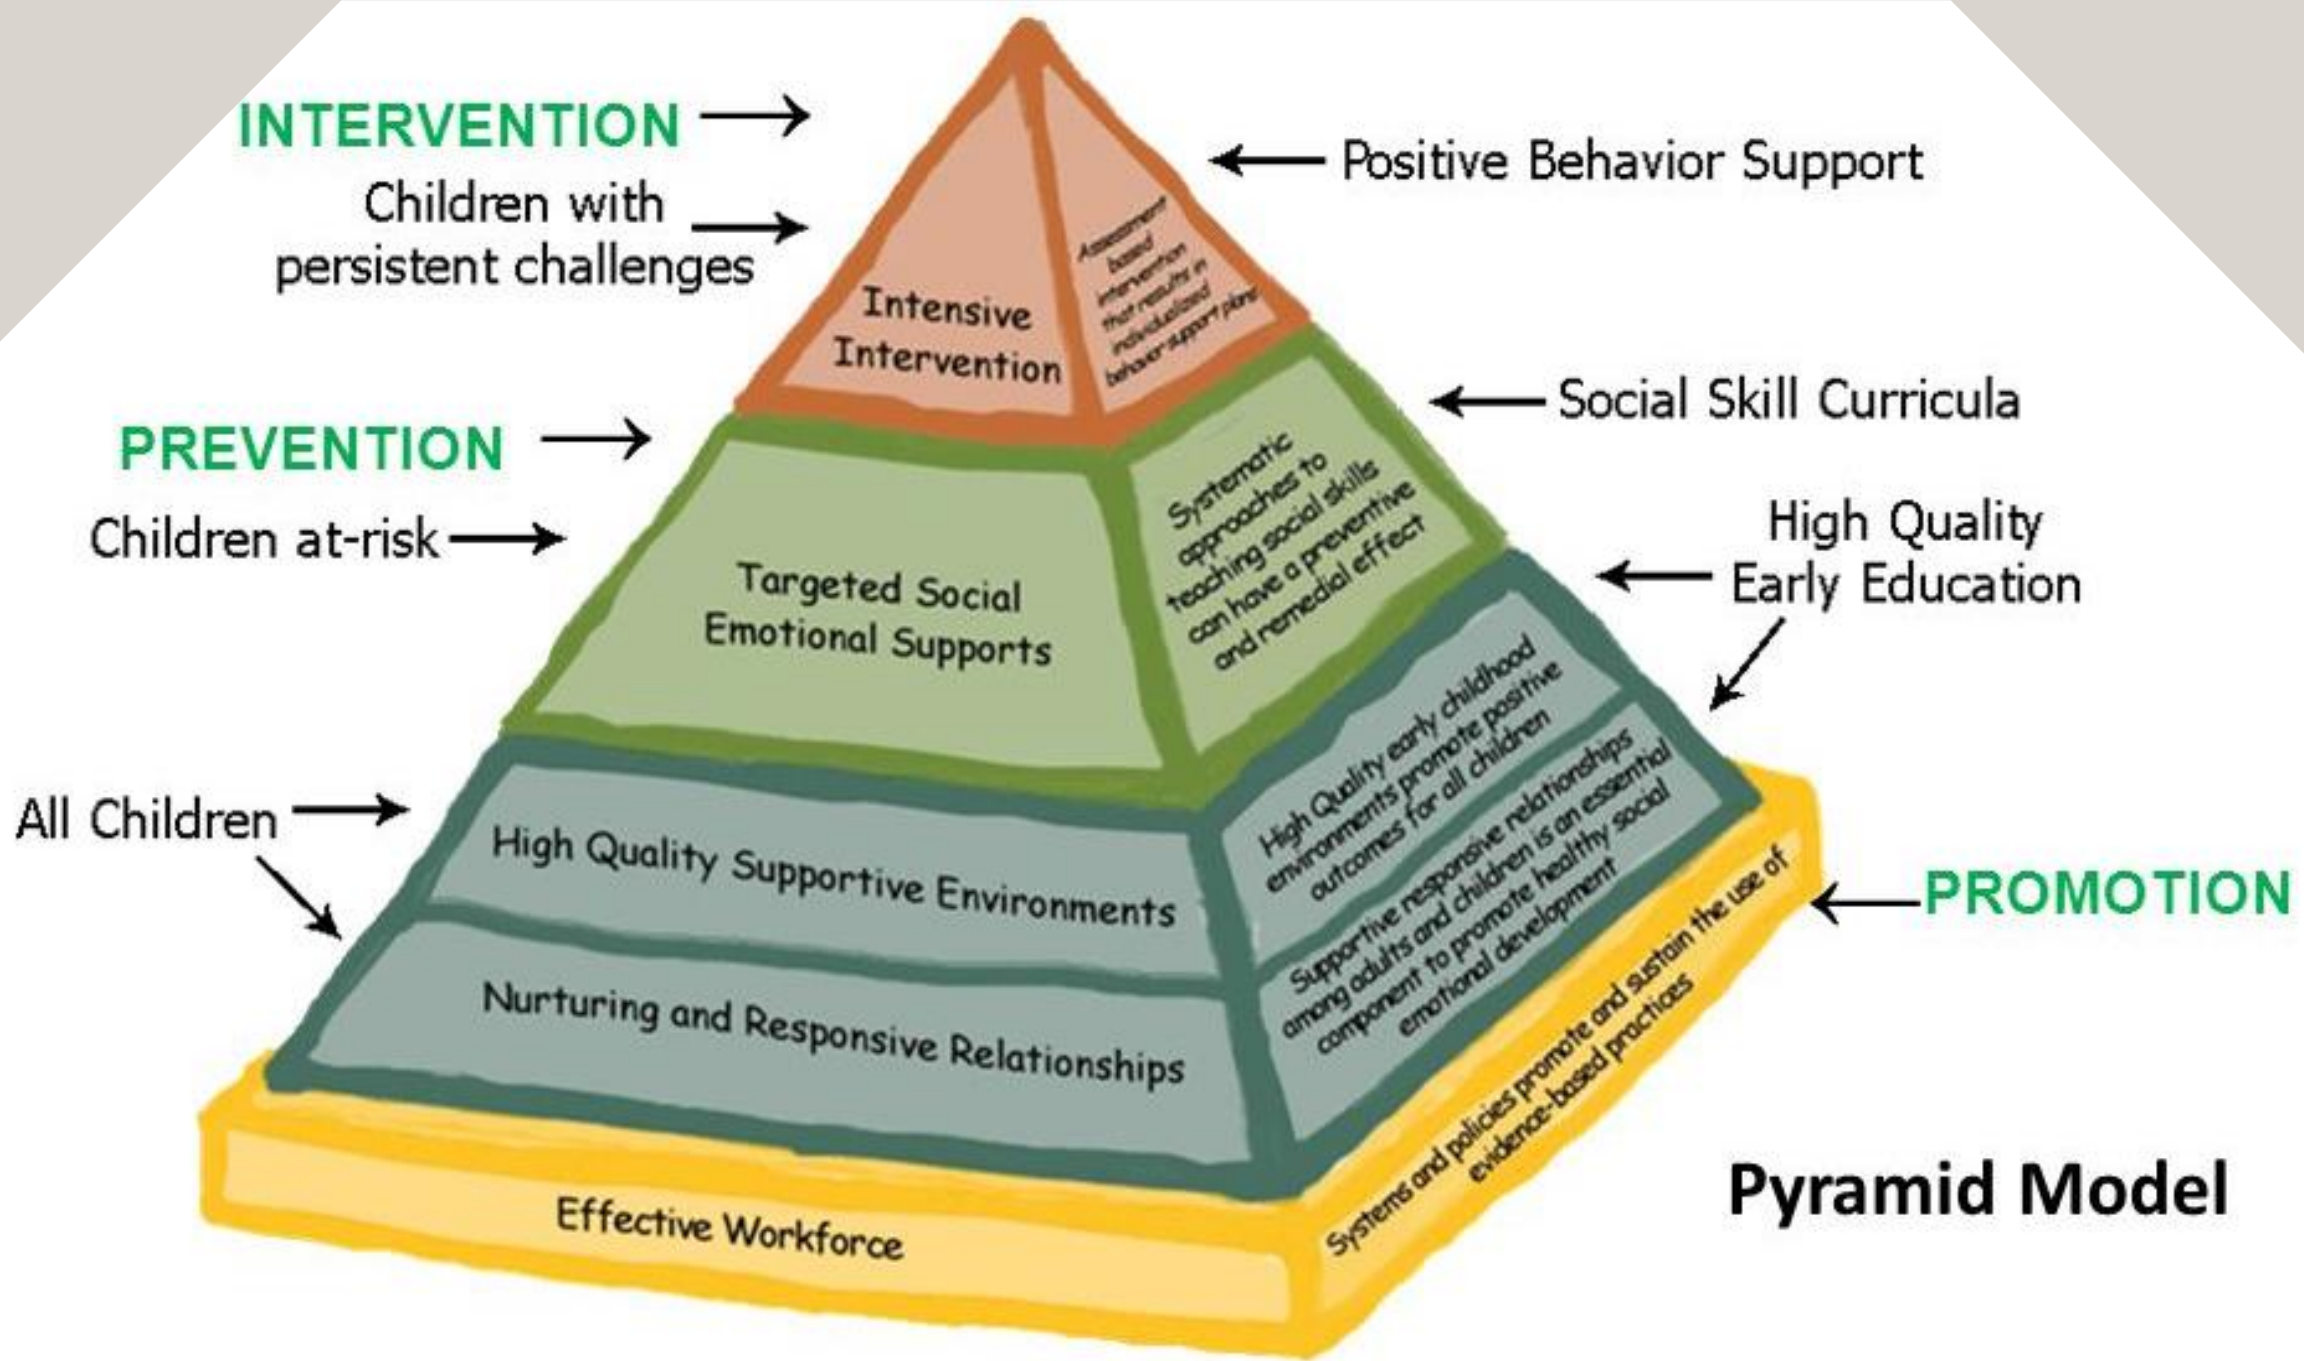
INTERVENTION

Children with persistent challenges

Positive Behavior Support

Intensive Intervention

Assessment based intervention that results in individualized behavior support plans

Social Skill Curricula

PREVENTION

Children at-risk

Targeted Social Emotional Supports

Systematic approaches to teaching social skills can have a preventive and remedial effect

High Quality Early Education

All Children

High Quality Supportive Environments

High Quality early childhood environments promote positive outcomes for all children

Nurturing and Responsive Relationships

Supportive responsive relationships among adults and children is an essential component to promote healthy social emotional development

PROMOTION

Effective Workforce

Systems and policies promote and sustain the use of evidence-based practices

Pyramid Model